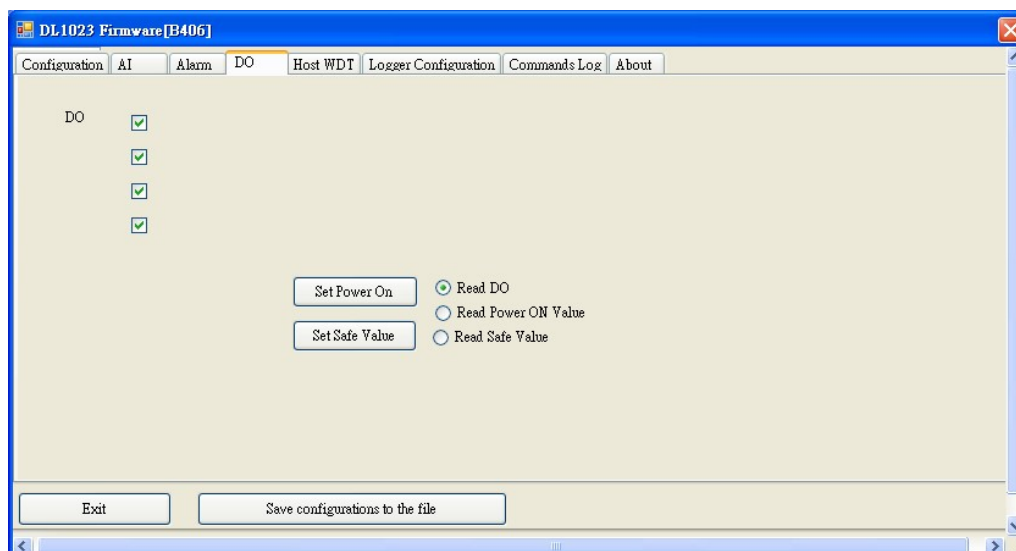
DL1023 Firmware[B406]

Configuration AI Alarm DO Host WDT Logger Configuration Commands Log About

DO

Set Power On

Set Safe Value

Read DO

Read Power ON Value

Read Safe Value

Exit

Save configurations to the file